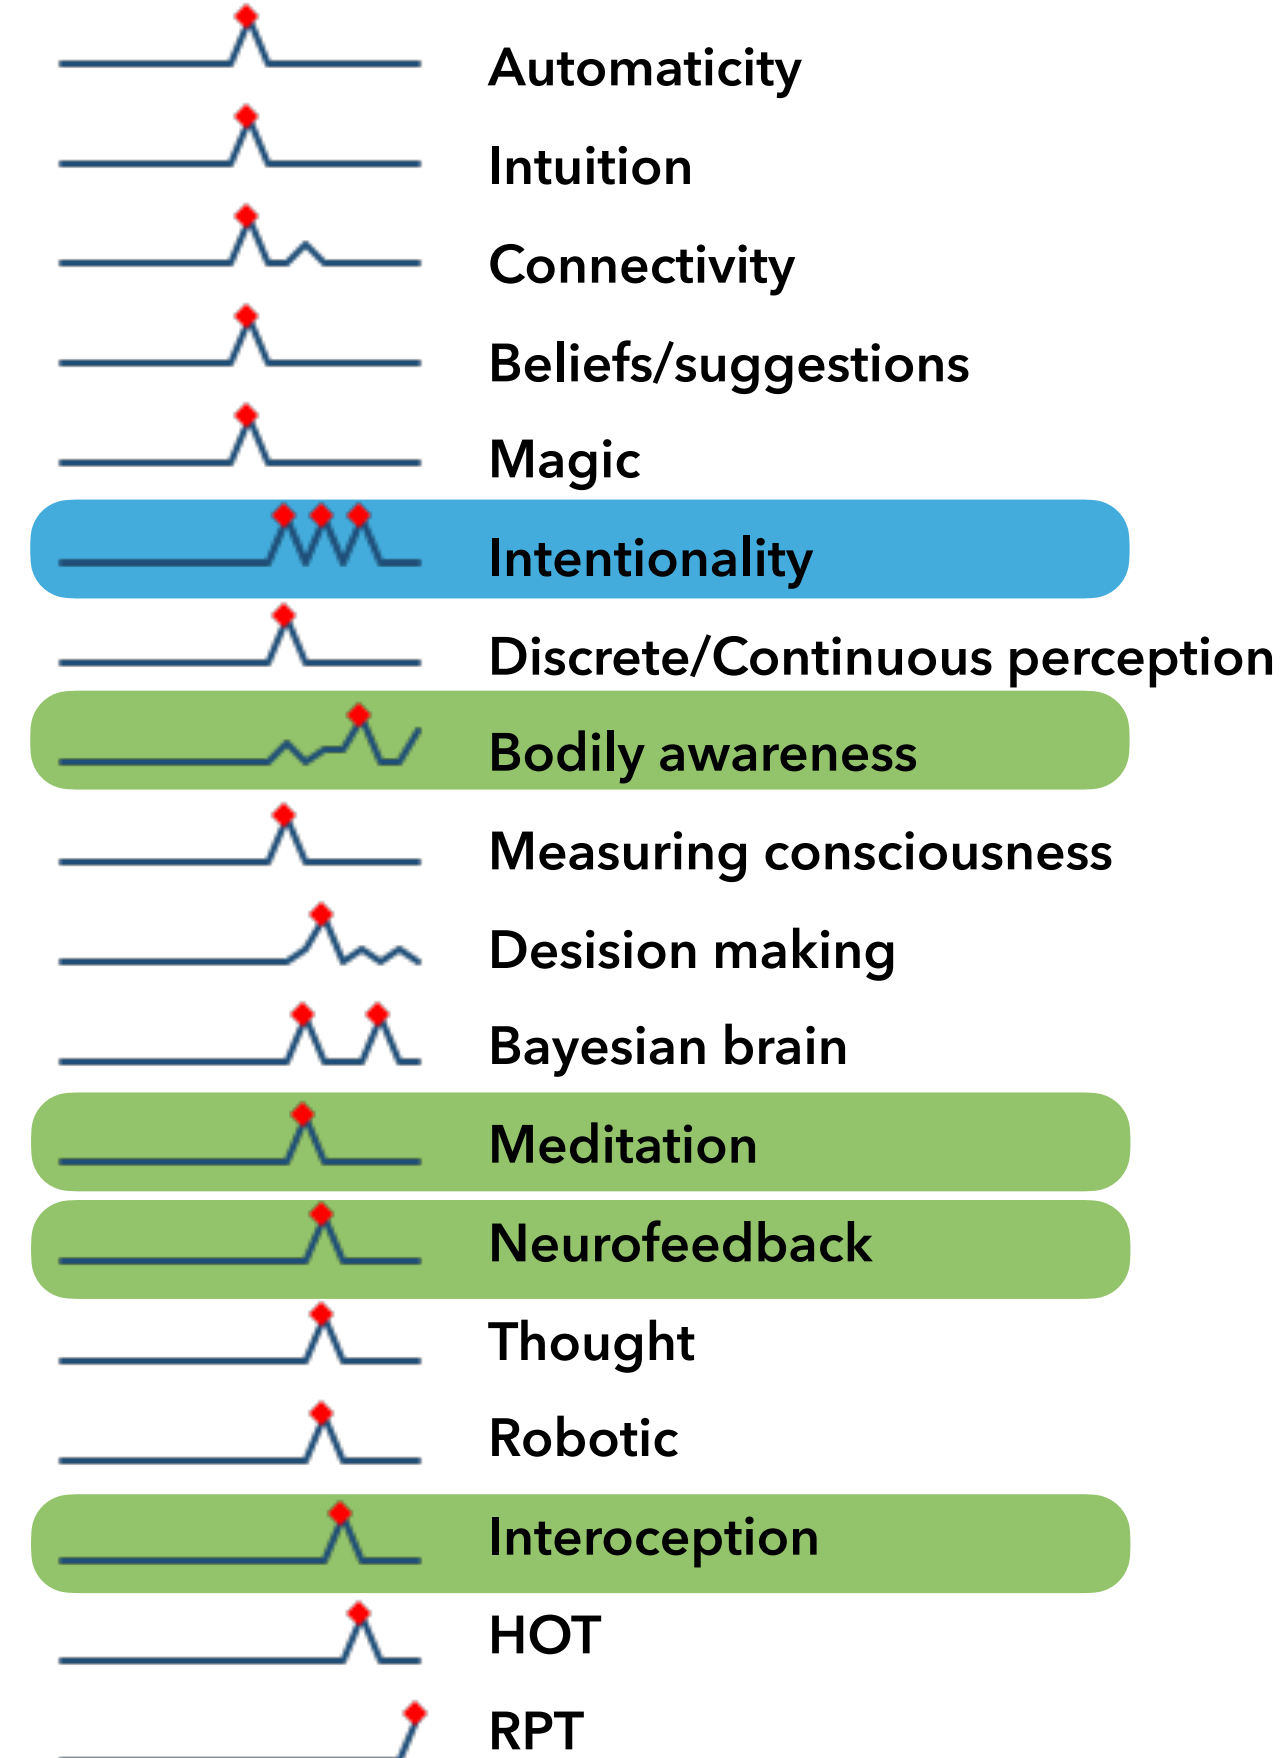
Automaticity

Intuition

Connectivity

Beliefs/suggestions

Magic

Intentionality

Discrete/Continuous perception

Bodily awareness

Measuring consciousness

Desision making

Bayesian brain

Meditation

Neurofeedback

Thought

Robotic

Interoception

HOT

RPT